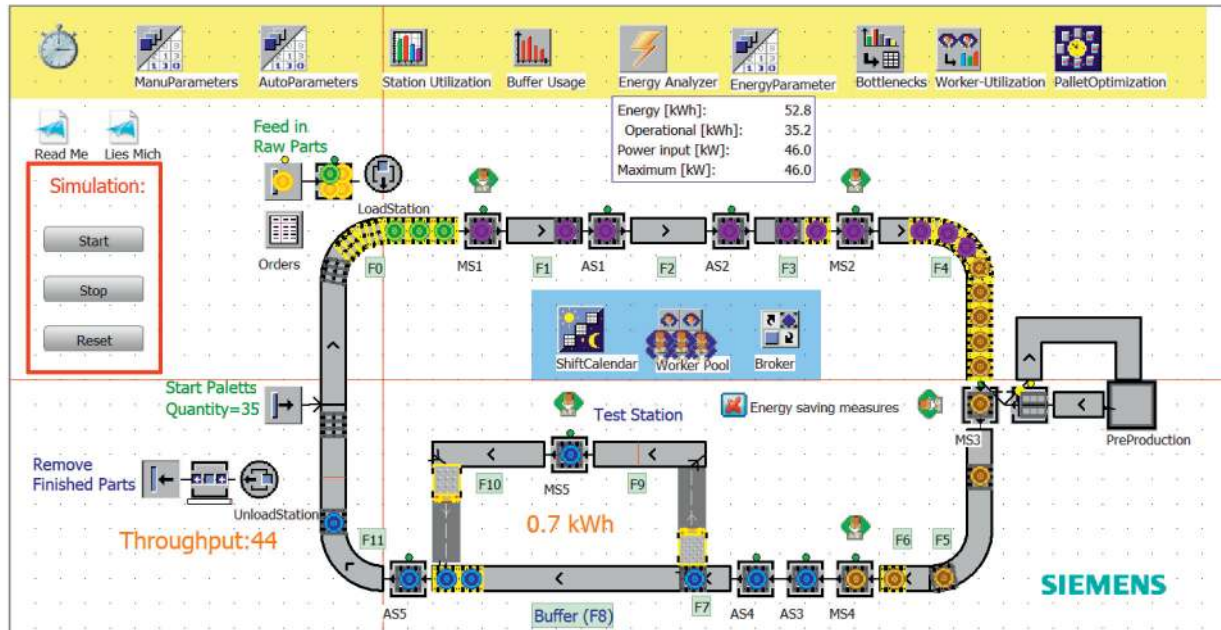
ManuParameters AutoParameters Station Utilization Buffer Usage Energy Analyzer EnergyParameter Bottlenecks Worker-Utilization PalletOptimization

| Energy [kWh]: | 52.8 |
|---|---|
| Operational [kWh]: | 35.2 |
| Power input [kW]: | 46.0 |
| Maximum [kW]: | 46.0 |

Read Me Lies Mich

Simulation:

Start

Stop

Reset

Feed in Raw Parts

LoadStation

Orders

F0 MS1 F1 AS1 F2 AS2 F3 MS2 F4

ShiftCalendar Worker Pool Broker

Start Paletts Quantity=35

Test Station

Energy saving measures

MS3

PreProduction

Remove Finished Parts

UnloadStation

F10 MS5 F9

0.7 kWh

Throughput:44

F11

F6 F5

SIEMENS

AS5 Buffer (F8) F7 AS4 AS3 MS4